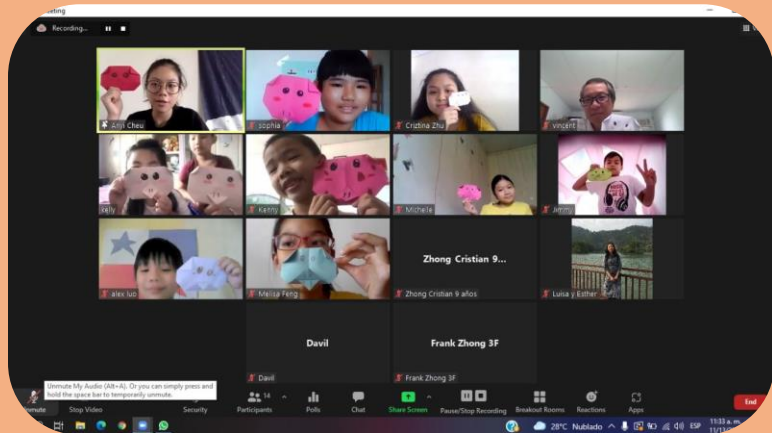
eeting

Recording...

Anji Cheu
sophia
Cristina Zhu
Vincent
kelly
Kenny
Michele
Jimmy
alex luo
Melisa Feng
Zhong Cristian 9...
Zhong Cristian 9 años
Luisa y Esther
Davil
Davil
Frank Zhong 3F
Frank Zhong 3F

Unmute My Audio (Alt+A). Or you can simply press and hold the space bar to temporarily unmute.

Unmute
Stop Video
Security
14
Participants
Polls
Chat
Share Screen
Pause/Stop Recording
Breakout Rooms
Reactions
Apps
End

28°C Nublado
ESP
11:33 a. m.
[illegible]